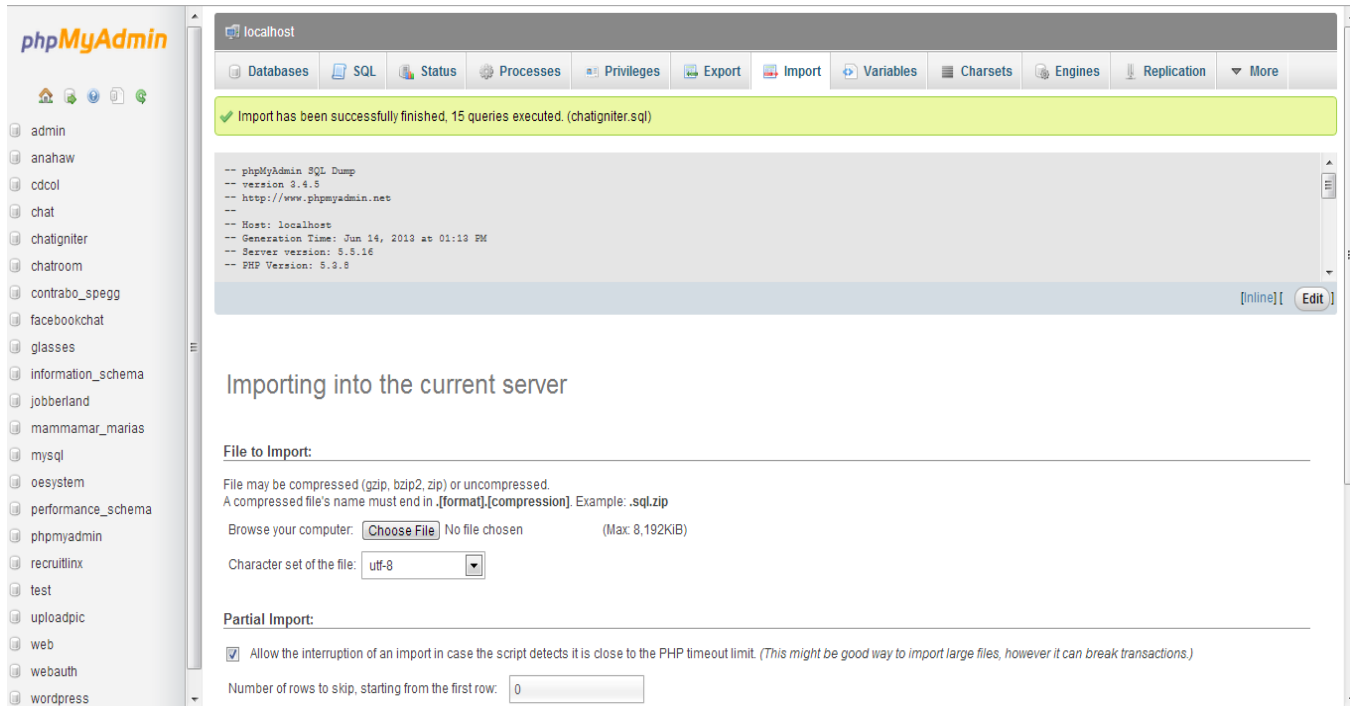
phpMyAdmin

admin
anahaw
cdcol
chat
chatigniter
chatroom
contrabo_spegg
facebookchat
glasses
information_schema
jobberland
mammamar_marias
mysql
oesystem
performance_schema
phpmyadmin
recruitlinx
test
uploadpic
web
webauth
wordpress

localhost

Databases | SQL | Status | Processes | Privileges | Export | Import | Variables | Charsets | Engines | Replication | More

Import has been successfully finished, 15 queries executed. (chatigniter.sql)

-- phpMyAdmin SQL Dump
-- version 3.4.5
-- http://www.phpmyadmin.net
--
-- Host: localhost
-- Generation Time: Jun 14, 2013 at 01:13 PM
-- Server version: 5.5.16
-- PHP Version: 5.3.8

[Inline] [ Edit ]

Importing into the current server

File to Import:

File may be compressed (gzip, bzip2, zip) or uncompressed.
A compressed file's name must end in .[format].[compression]. Example: .sql.zip

Browse your computer: Choose File No file chosen (Max: 8,192KiB)

Character set of the file: utf-8

Partial Import:

Allow the interruption of an import in case the script detects it is close to the PHP timeout limit. (This might be good way to import large files, however it can break transactions.)

Number of rows to skip, starting from the first row: 0